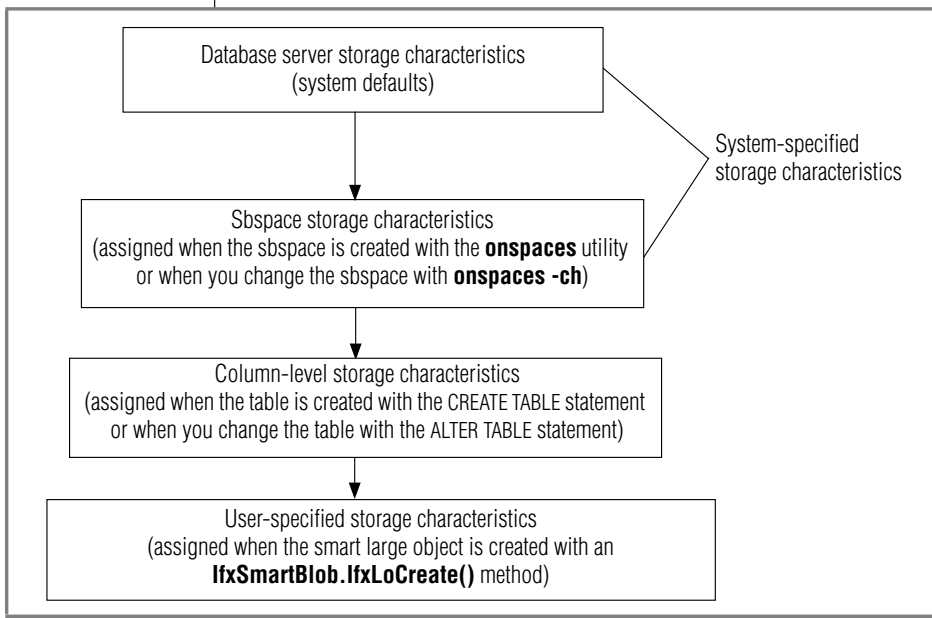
Database server storage characteristics
(system defaults)

System-specified storage characteristics

Sbspace storage characteristics
(assigned when the sbspace is created with the **onspaces** utility or when you change the sbspace with **onspaces -ch**)

Column-level storage characteristics
(assigned when the table is created with the CREATE TABLE statement or when you change the table with the ALTER TABLE statement)

User-specified storage characteristics
(assigned when the smart large object is created with an **IfxSmartBlob.IfxLoCreate()** method)